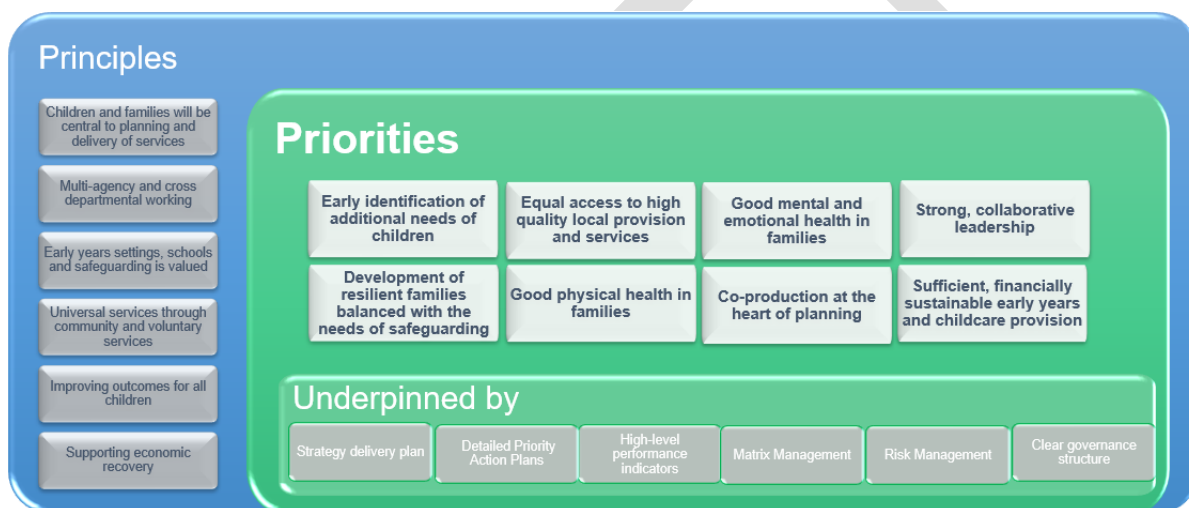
Principles

Children and families will be central to planning and delivery of services

Multi-agency and cross departmental working

Early years settings, schools and safeguarding is valued

Universal services through community and voluntary services

Improving outcomes for all children

Supporting economic recovery

Priorities

Early identification of additional needs of children

Equal access to high quality local provision and services

Good mental and emotional health in families

Strong, collaborative leadership

Development of resilient families balanced with the needs of safeguarding

Good physical health in families

Co-production at the heart of planning

Sufficient, financially sustainable early years and childcare provision

Underpinned by

Strategy delivery plan

Detailed Priority Action Plans

High-level performance indicators

Matrix Management

Risk Management

Clear governance structure